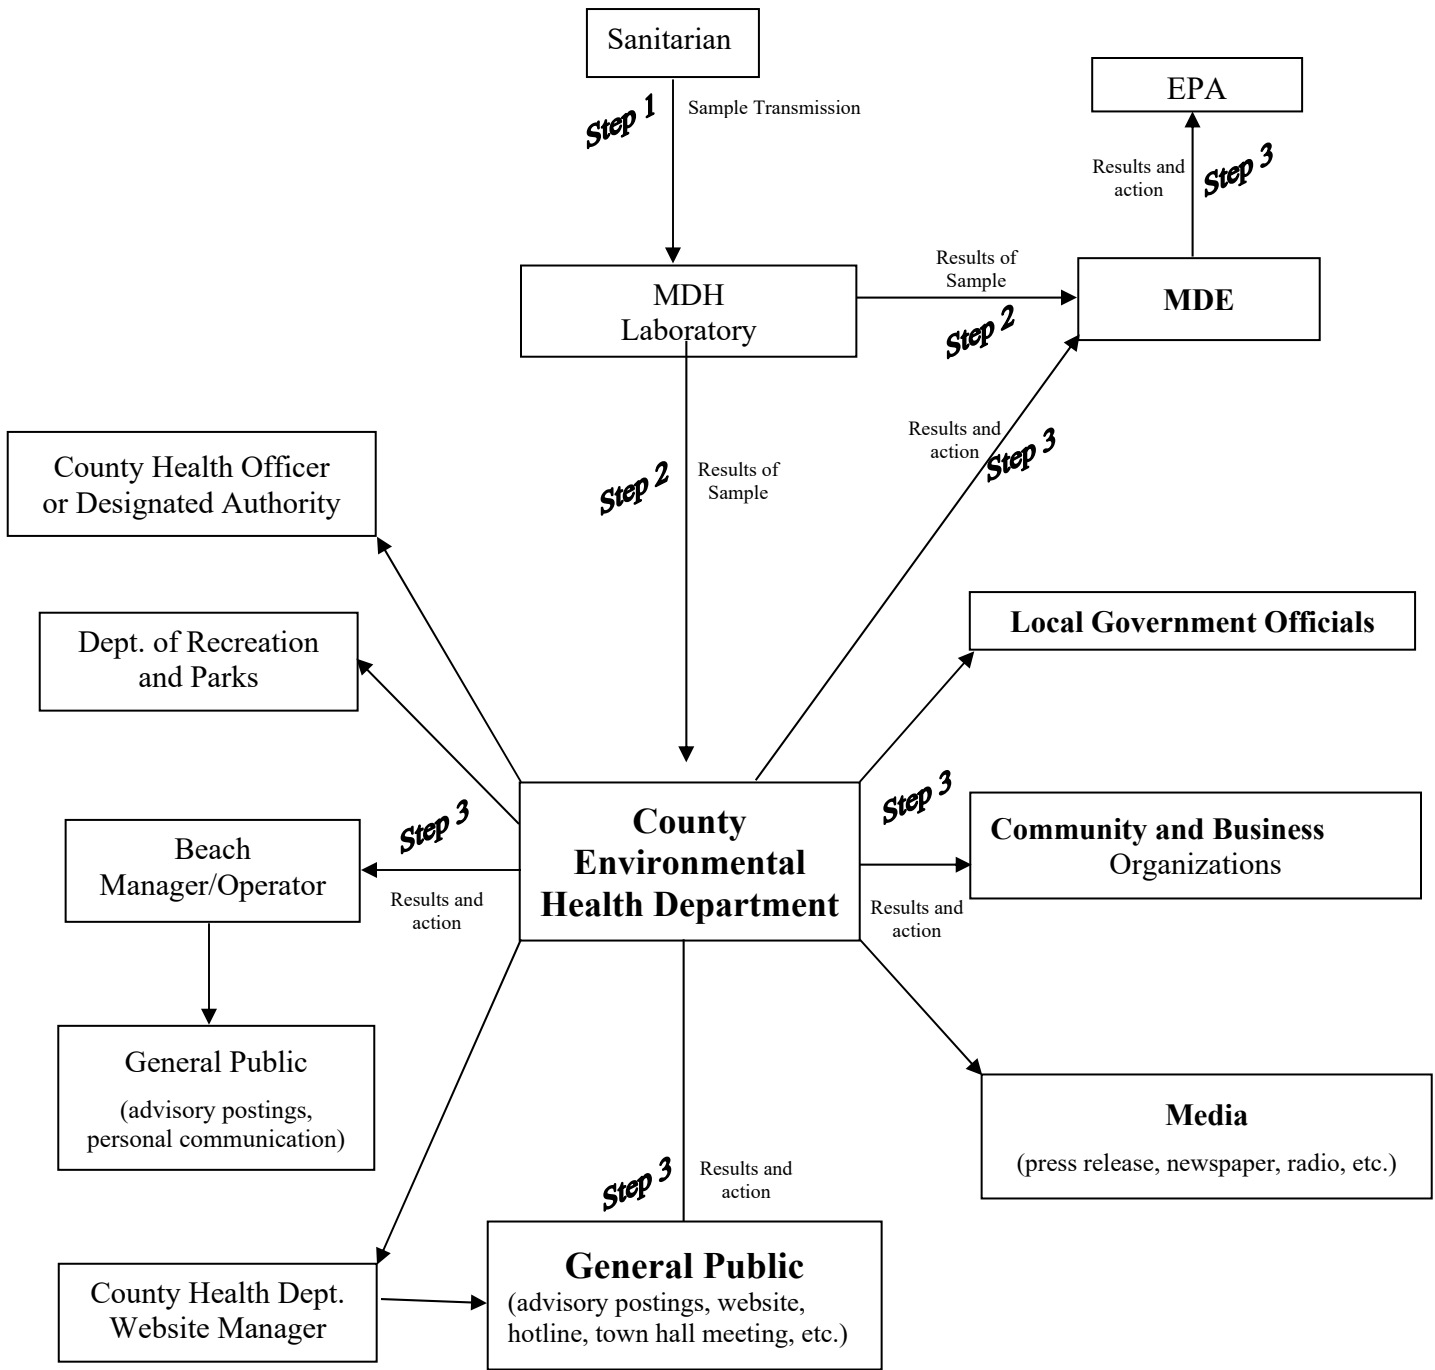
Sanitarian

Step 1

Sample Transmission

EPA

Results and action

Step 3

MDH Laboratory

Results of Sample

Step 2

MDE

Results and action

Step 3

County Health Officer or Designated Authority

Step 2

Results of Sample

Dept. of Recreation and Parks

Local Government Officials

Step 3

Community and Business Organizations

Step 3

Beach Manager/Operator

Results and action

County Environmental Health Department

Results and action

General Public

(advisory postings, personal communication)

Media

(press release, newspaper, radio, etc.)

Step 3

Results and action

County Health Dept. Website Manager

General Public

(advisory postings, website, hotline, town hall meeting, etc.)